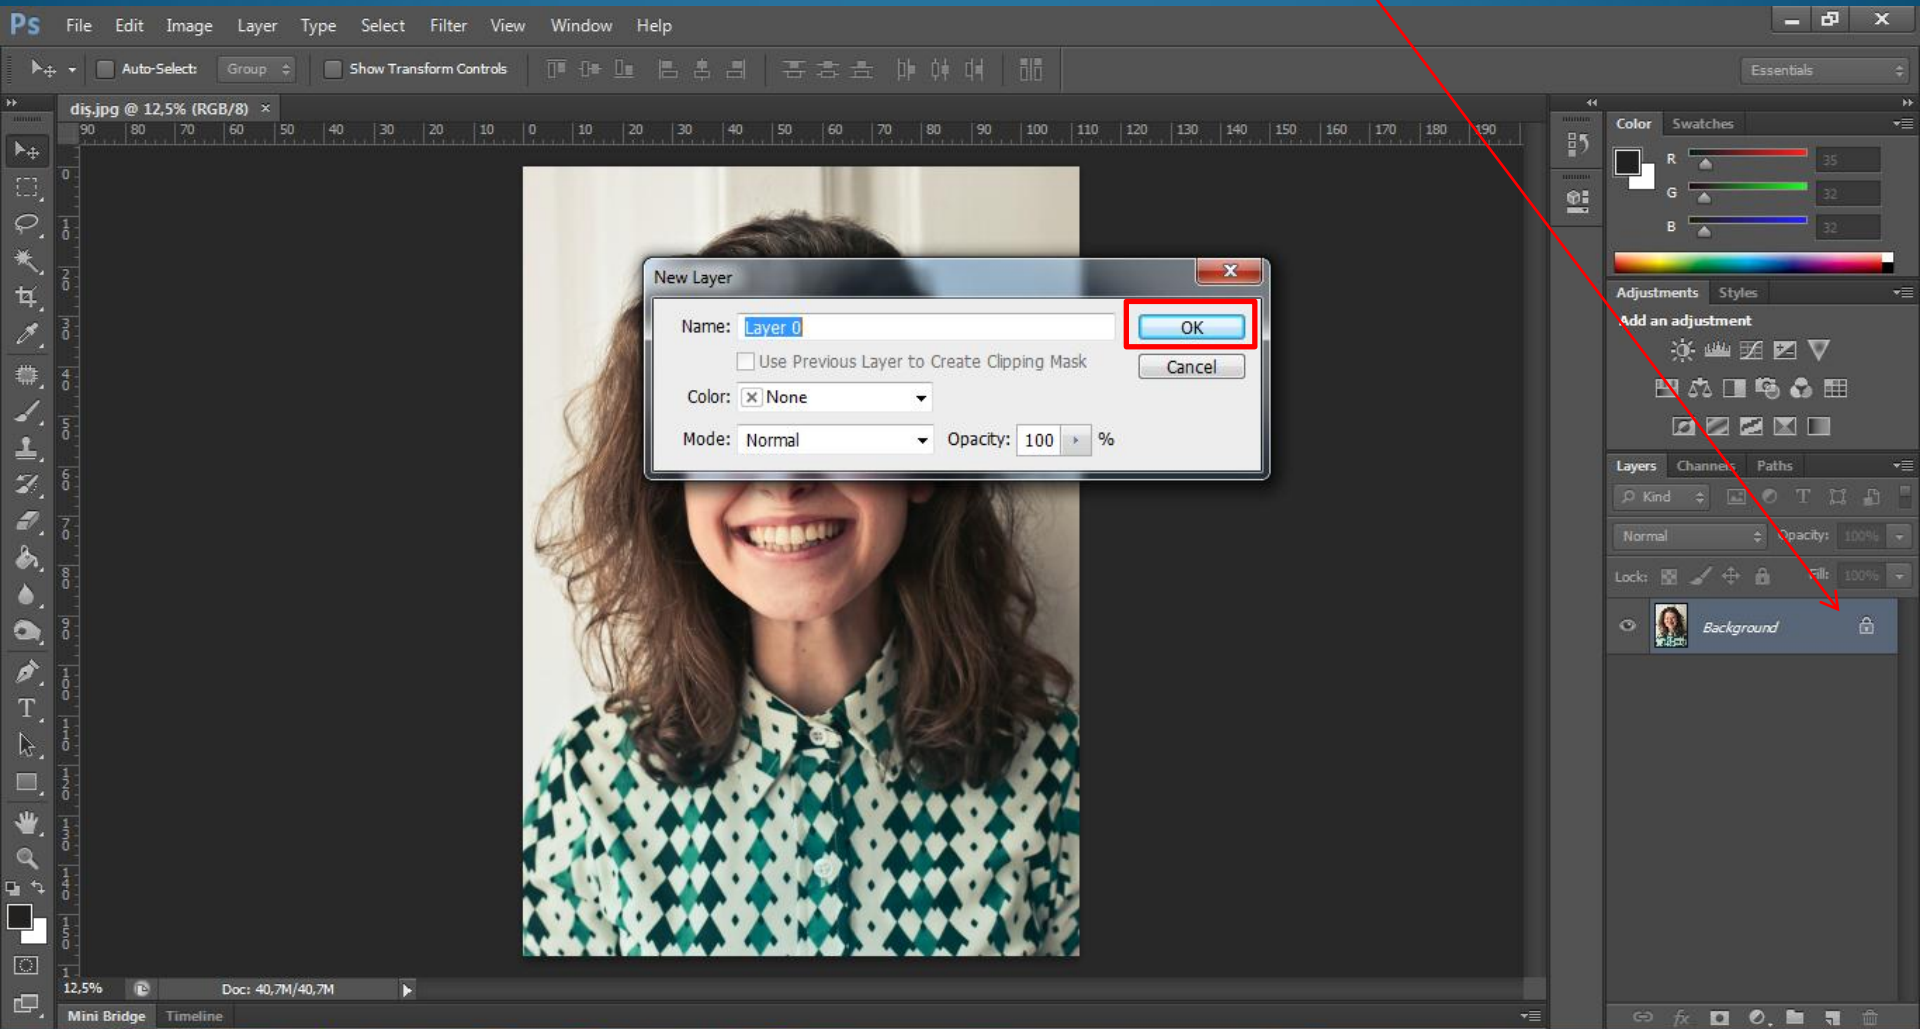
Ps File Edit Image Layer Type Select Filter View Window Help

Auto-Select: Group Show Transform Controls

Essentials

dis.jpg @ 12,5% (RGB/8) ×

90 80 70 60 50 40 30 20 10 0 10 20 30 40 50 60 70 80 90 100 110 120 130 140 150 160 170 180 190

New Layer

Name: Layer 0

OK

Cancel

Use Previous Layer to Create Clipping Mask

Color: None

Mode: Normal Opacity: 100 %

Color Swatches

R 35

G 32

B 32

Adjustments Styles

Add an adjustment

Layers Channels Paths

Kind

Normal Opacity: 100%

Lock: Fill: 100%

Background

12,5% Doc: 40,7M/40,7M

Mini Bridge Timeline